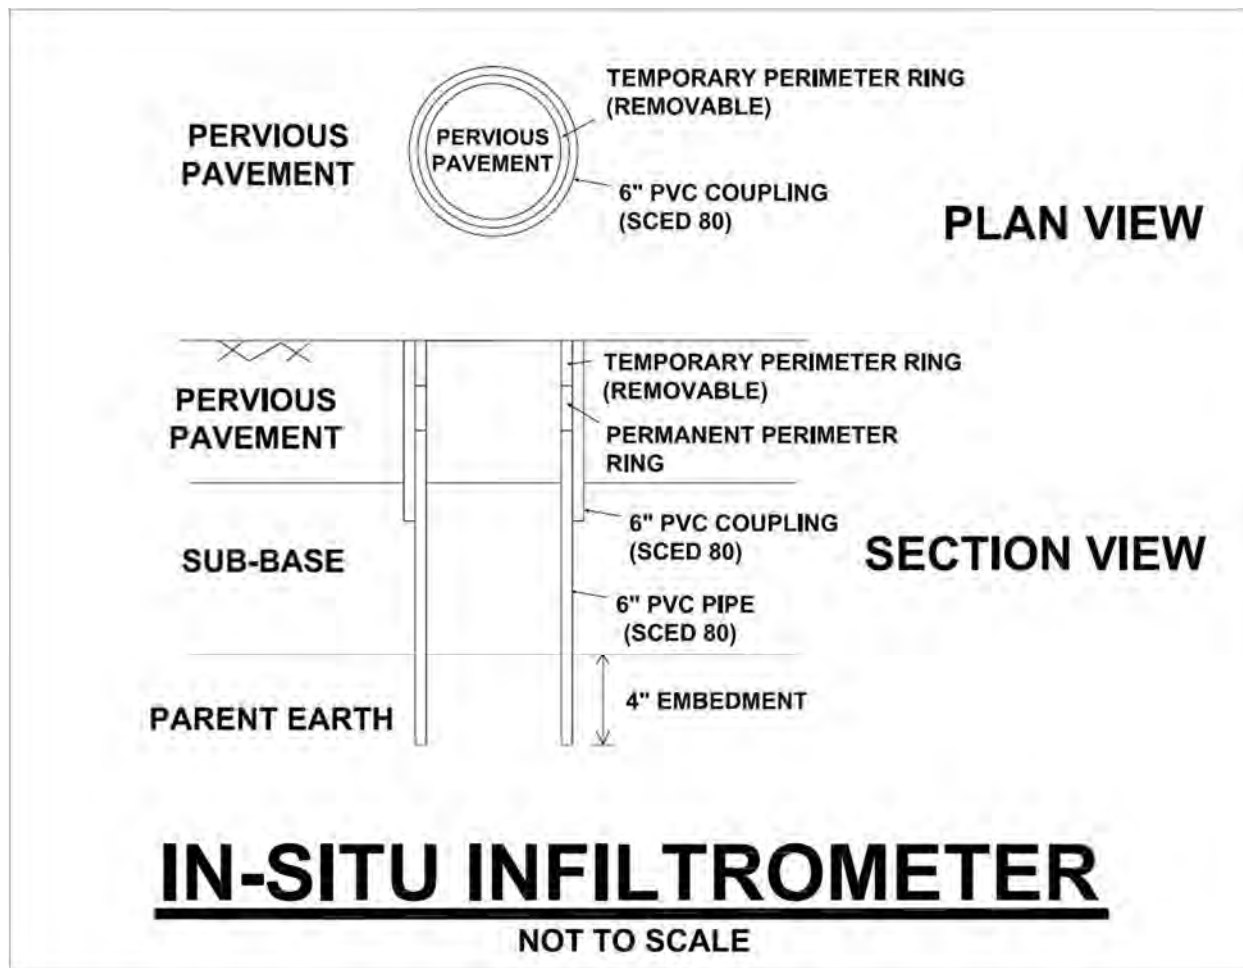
PERVIOUS PAVEMENT

PERVIOUS PAVEMENT

TEMPORARY PERIMETER RING (REMOVABLE)

6" PVC COUPLING (SCED 80)

PLAN VIEW

PERVIOUS PAVEMENT

TEMPORARY PERIMETER RING (REMOVABLE)

PERMANENT PERIMETER RING

SUB-BASE

6" PVC COUPLING (SCED 80)

SECTION VIEW

6" PVC PIPE (SCED 80)

PARENT EARTH

4" EMBEDMENT

IN-SITU INFILTROMETER

NOT TO SCALE